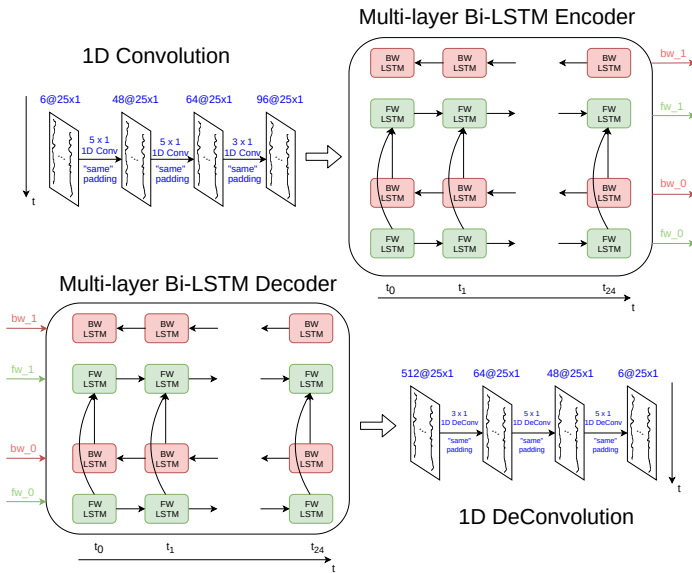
Multi-layer Bi-LSTM Encoder

1D Convolution

6@25x1
48@25x1
64@25x1
96@25x1

5 x 1
1D Conv
"same"
padding

5 x 1
1D Conv
"same"
padding

3 x 1
1D Conv
"same"
padding

t

BW LSTM
BW LSTM
BW LSTM
bw_1

FW LSTM
FW LSTM
FW LSTM
fw_1

BW LSTM
BW LSTM
BW LSTM
bw_0

FW LSTM
FW LSTM
FW LSTM
fw_0

$t_0$
$t_1$
$t_{24}$
t

Multi-layer Bi-LSTM Decoder

bw_1
BW LSTM
BW LSTM
BW LSTM

fw_1
FW LSTM
FW LSTM
FW LSTM

bw_0
BW LSTM
BW LSTM
BW LSTM

fw_0
FW LSTM
FW LSTM
FW LSTM

$t_0$
$t_1$
$t_{24}$
t

512@25x1
64@25x1
48@25x1
6@25x1

3 x 1
1D DeConv
"same"
padding

5 x 1
1D DeConv
"same"
padding

5 x 1
1D DeConv
"same"
padding

t

1D DeConvolution